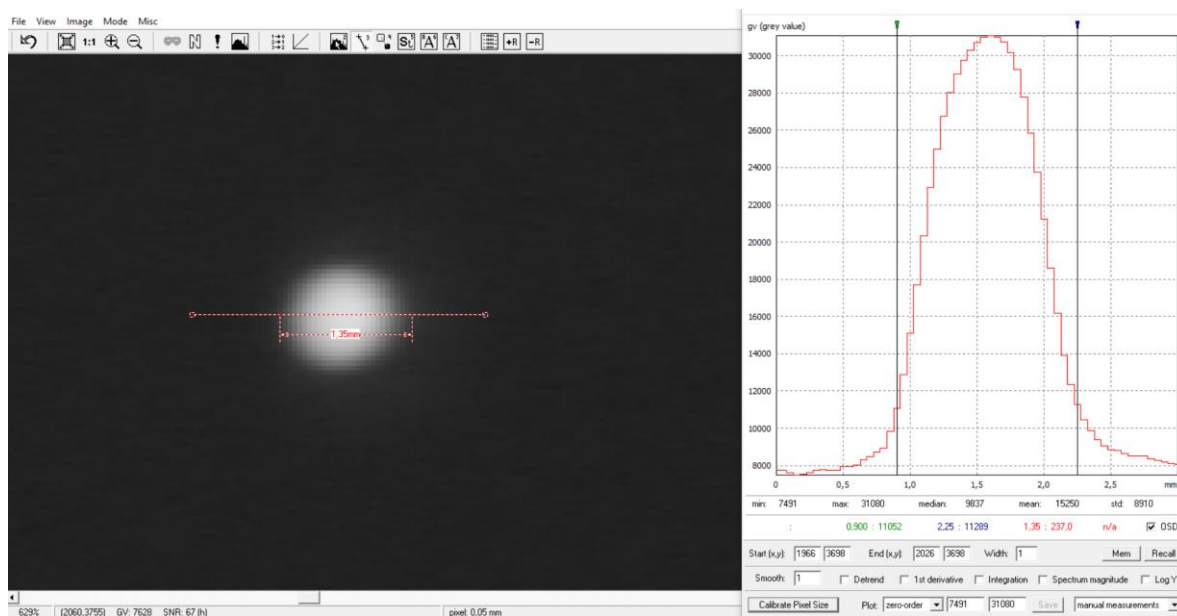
File View Image Mode Misc

1:1

1.35mm

629% (2060,3755) GV: 7628 SNR: 67 (h)

pixel: 0.05 mm

gv (grey value)

30000
28000
26000
24000
22000
20000
18000
16000
14000
12000
10000
8000

0 0,5 1,0 1,5 2,0 2,5 mm

min: 7491 max: 31080 median: 9837 mean: 15250 std: 8910

: 0,900 : 11052 2,25 : 11289 1,35 : 237,0 n/a OSD

Start (x,y): 1966 3698 End (x,y): 2026 3698 Width: 1 Mem Recall

Smooth: 1 Detrend 1st derivative Integration Spectrum magnitude Log Y

Calibrate Pixel Size Plot: zero-order 7491 31080 Save manual measurements